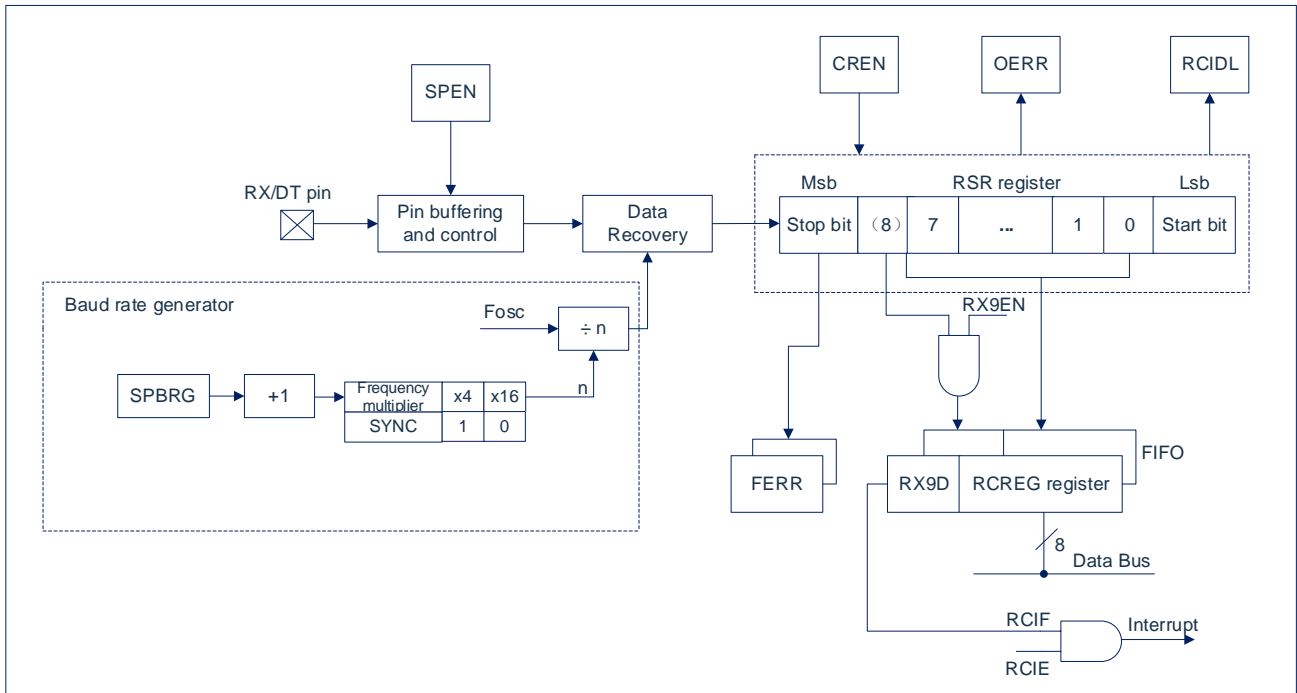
CREN

OERR

RCIDL

SPEN

RX/DT pin

Pin buffering and control

Data Recovery

Msb

RSR register

Lsb

Stop bit

(8)

7

...

1

0

Start bit

Baud rate generator

Fosc

÷ n

RX9EN

SPBRG

+1

| Frequency multiplier | x4 | x16 |
|---|---|---|
| SYNC | 1 | 0 |

n

FERR

RX9D

RCREG register

FIFO

8

Data Bus

RCIF

Interrupt

RCIE